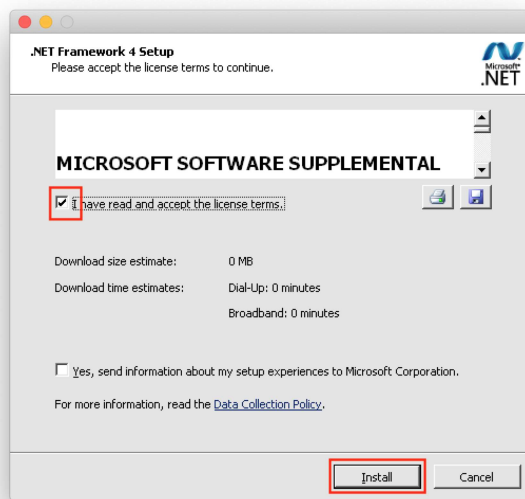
.NET Framework 4 Setup

Please accept the license terms to continue.

Microsoft® .NET

MICROSOFT SOFTWARE SUPPLEMENTAL

I have read and accept the license terms.

Download size estimate: 0 MB

Download time estimates: Dial-Up: 0 minutes

Broadband: 0 minutes

Yes, send information about my setup experiences to Microsoft Corporation.

For more information, read the Data Collection Policy.

Install

Cancel